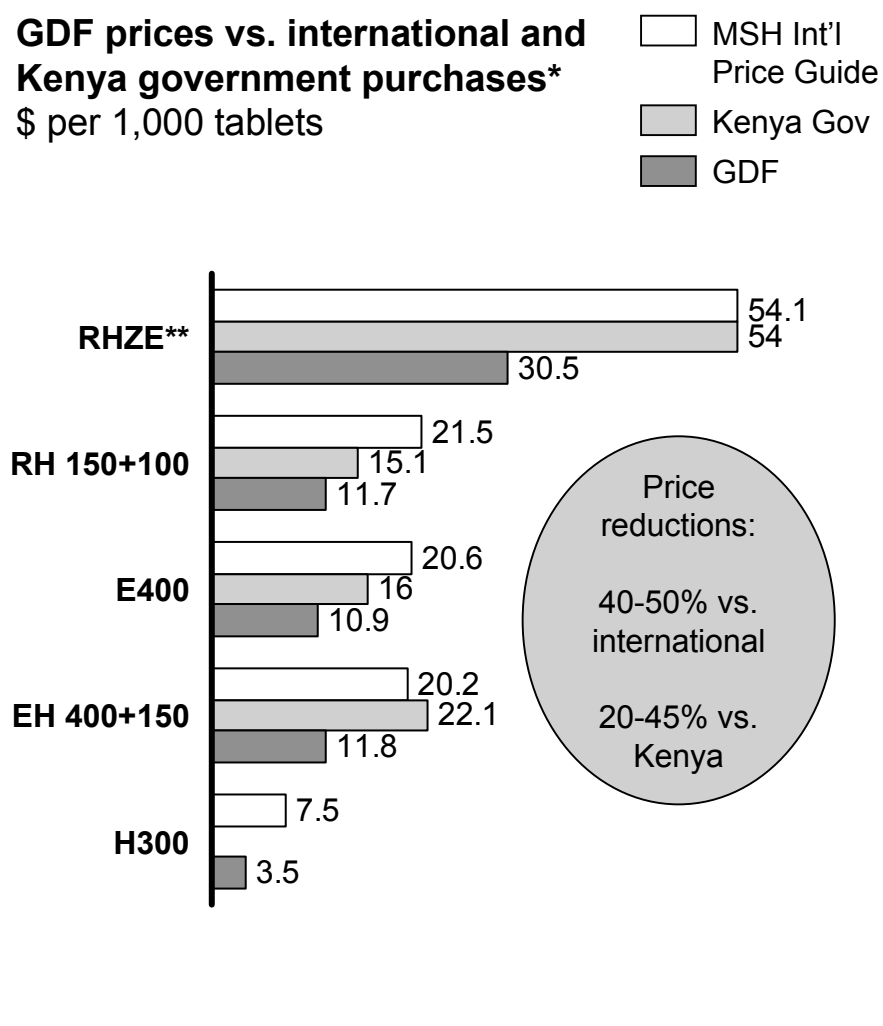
**GDF prices vs. international and Kenya government purchases***
$ per 1,000 tablets

MSH Int'l Price Guide
Kenya Gov
GDF

RHZE** 54.1 54 30.5

RH 150+100 21.5 15.1 11.7

E400 20.6 16 10.9

EH 400+150 20.2 22.1 11.8

H300 7.5 3.5

Price reductions:

40-50% vs. international

20-45% vs. Kenya